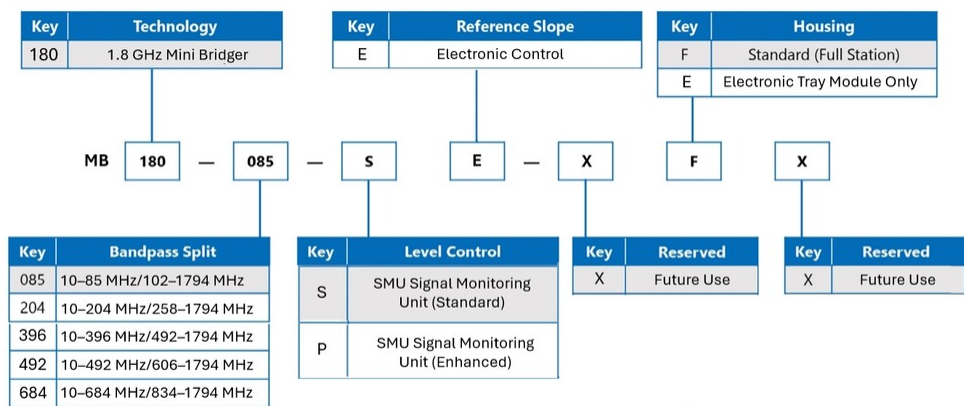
| Key | Technology |
|---|---|
| 180 | 1.8 GHz Mini Bridger |

| Key | Reference Slope |
|---|---|
| E | Electronic Control |

| Key | Housing |
|---|---|
| F | Standard (Full Station) |
| E | Electronic Tray Module Only |

MB 180 — 085 — S E — X F X

| Key | Bandpass Split |
|---|---|
| 085 | 10–85 MHz/102–1794 MHz |
| 204 | 10–204 MHz/258–1794 MHz |
| 396 | 10–396 MHz/492–1794 MHz |
| 492 | 10–492 MHz/606–1794 MHz |
| 684 | 10–684 MHz/834–1794 MHz |

| Key | Level Control |
|---|---|
| S | SMU Signal Monitoring Unit (Standard) |
| P | SMU Signal Monitoring Unit (Enhanced) |

| Key | Reserved |
|---|---|
| X | Future Use |

| Key | Reserved |
|---|---|
| X | Future Use |